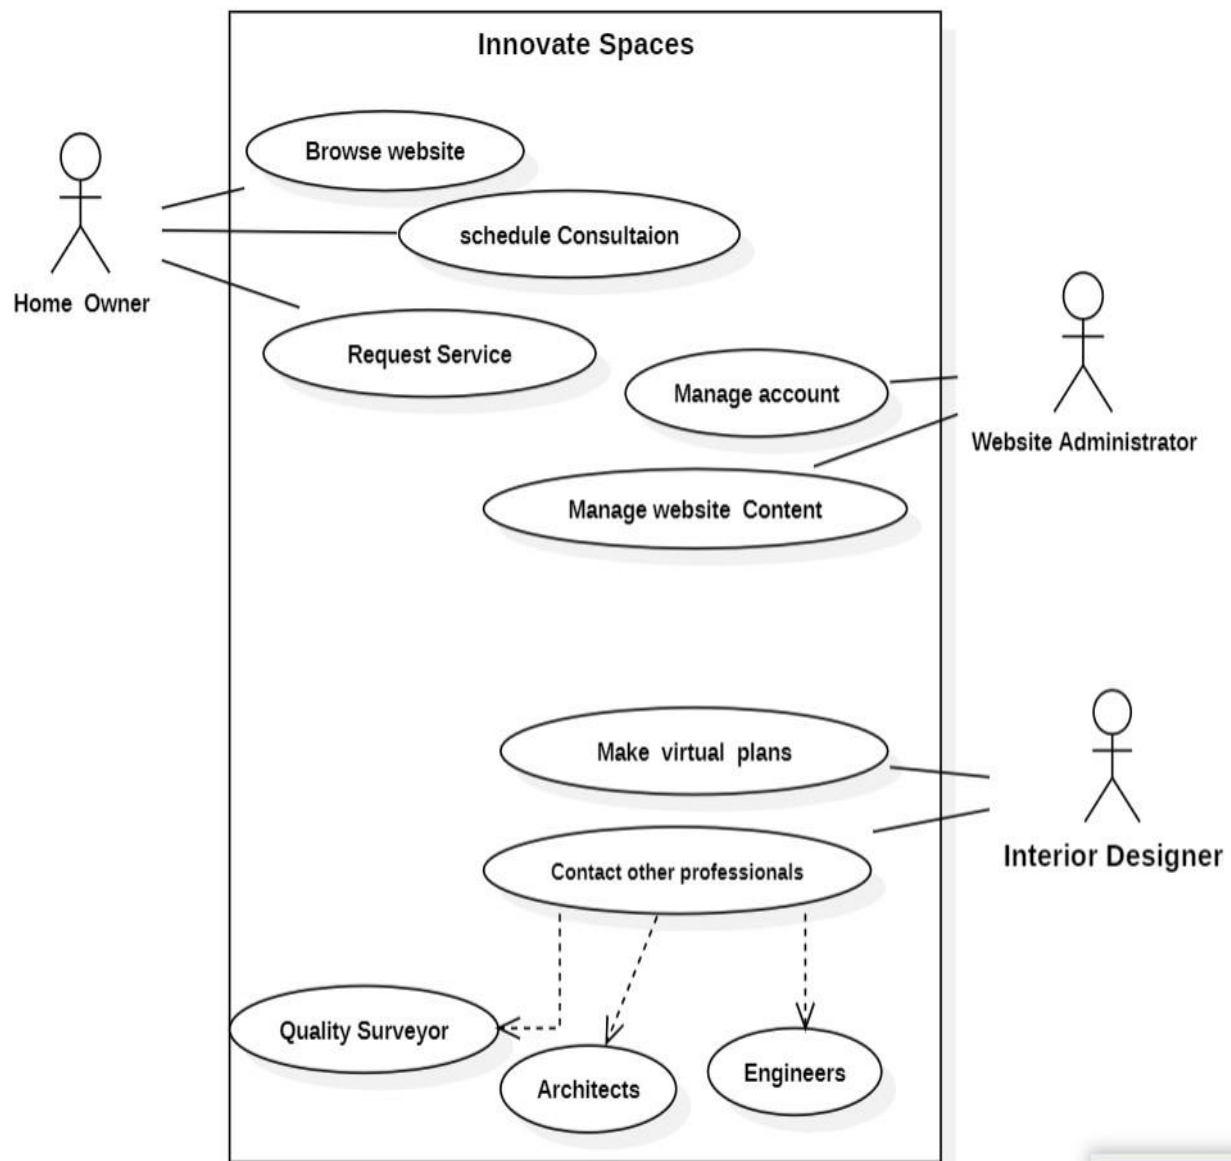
Innovate Spaces

Home Owner

Browse website

schedule Consultaion

Request Service

Manage account

Manage website Content

Website Administrator

Make virtual plans

Contact other professionals

Interior Designer

Quality Surveyor

Architects

Engineers